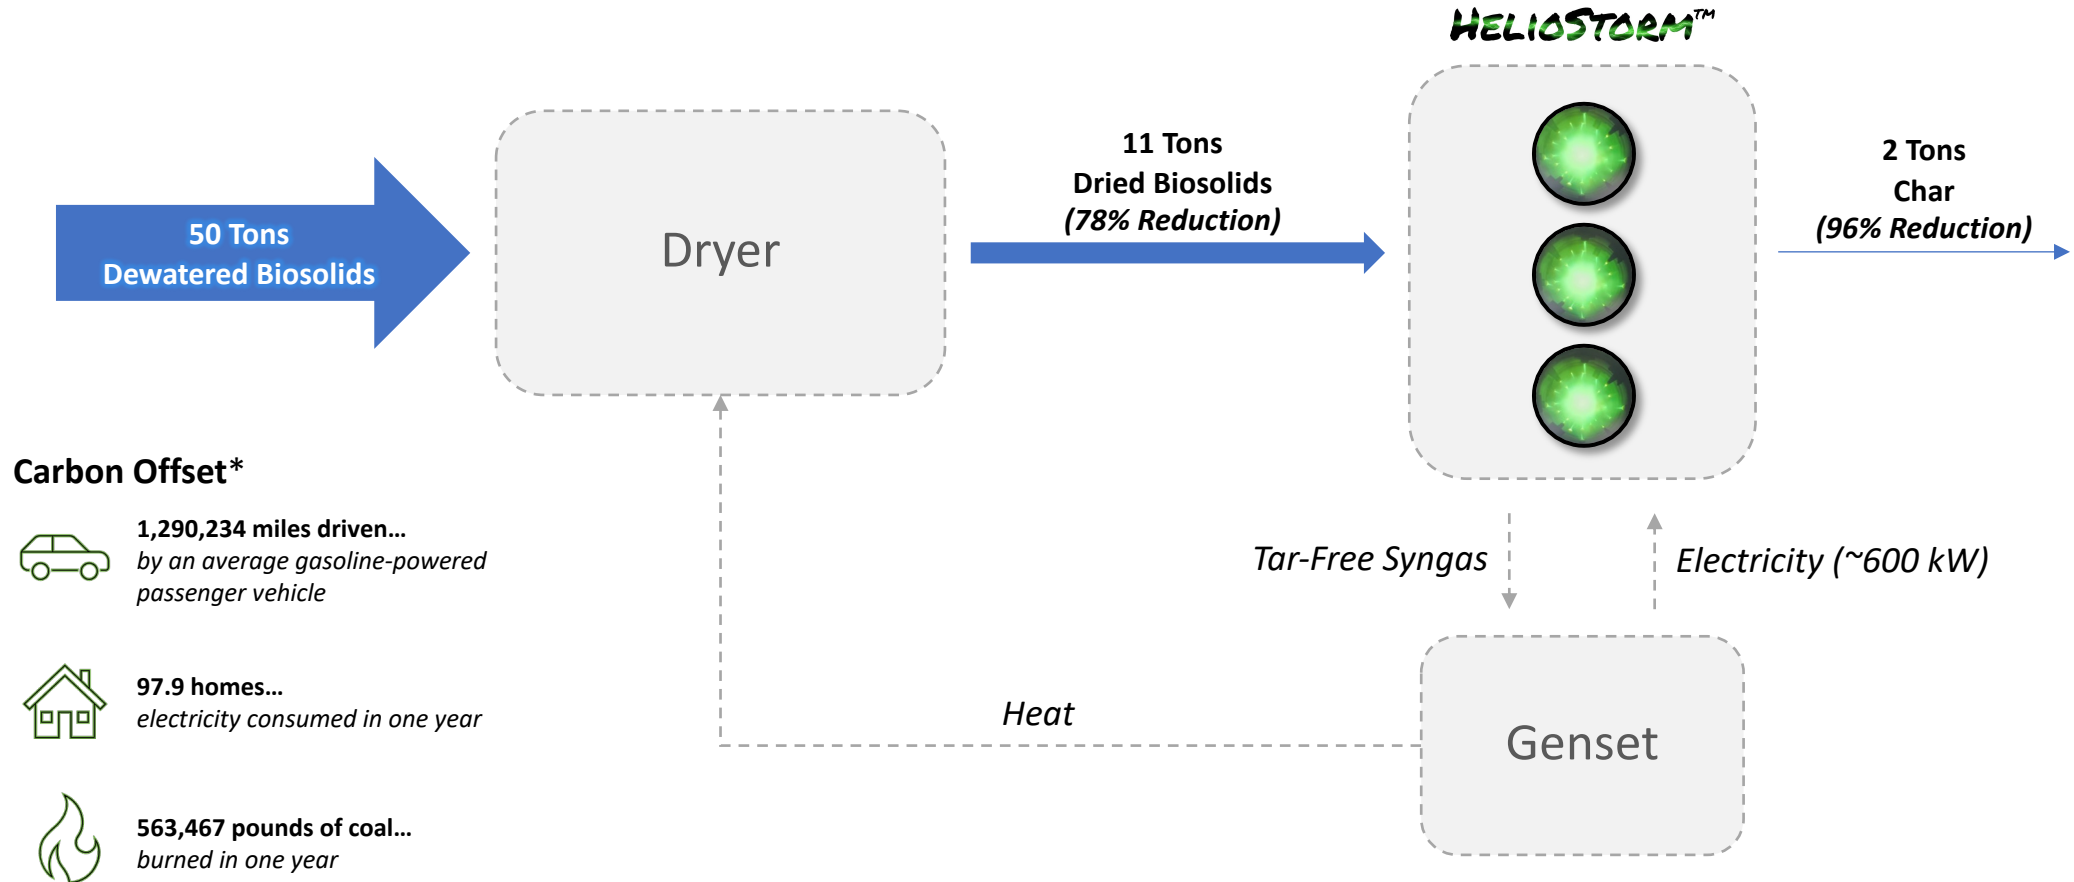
HELIOSTORM™

50 Tons
Dewatered Biosolids

Dryer

11 Tons
Dried Biosolids
(78% Reduction)

2 Tons
Char
(96% Reduction)

Tar-Free Syngas

Electricity (~600 kW)

Heat

Genset

Carbon Offset*

1,290,234 miles driven…
by an average gasoline-powered passenger vehicle

97.9 homes…
electricity consumed in one year

563,467 pounds of coal…
burned in one year